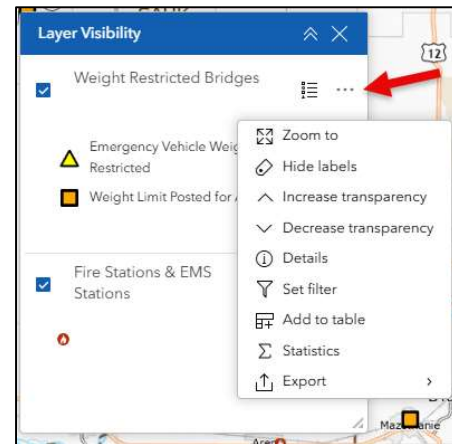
Layer Visibility

Weight Restricted Bridges

Emergency Vehicle Weig
Restricted

Weight Limit Posted for

Fire Stations & EMS Stations

12

Zoom to
Hide labels
Increase transparency
Decrease transparency
Details
Set filter
Add to table
Statistics
Export

Mazomanie